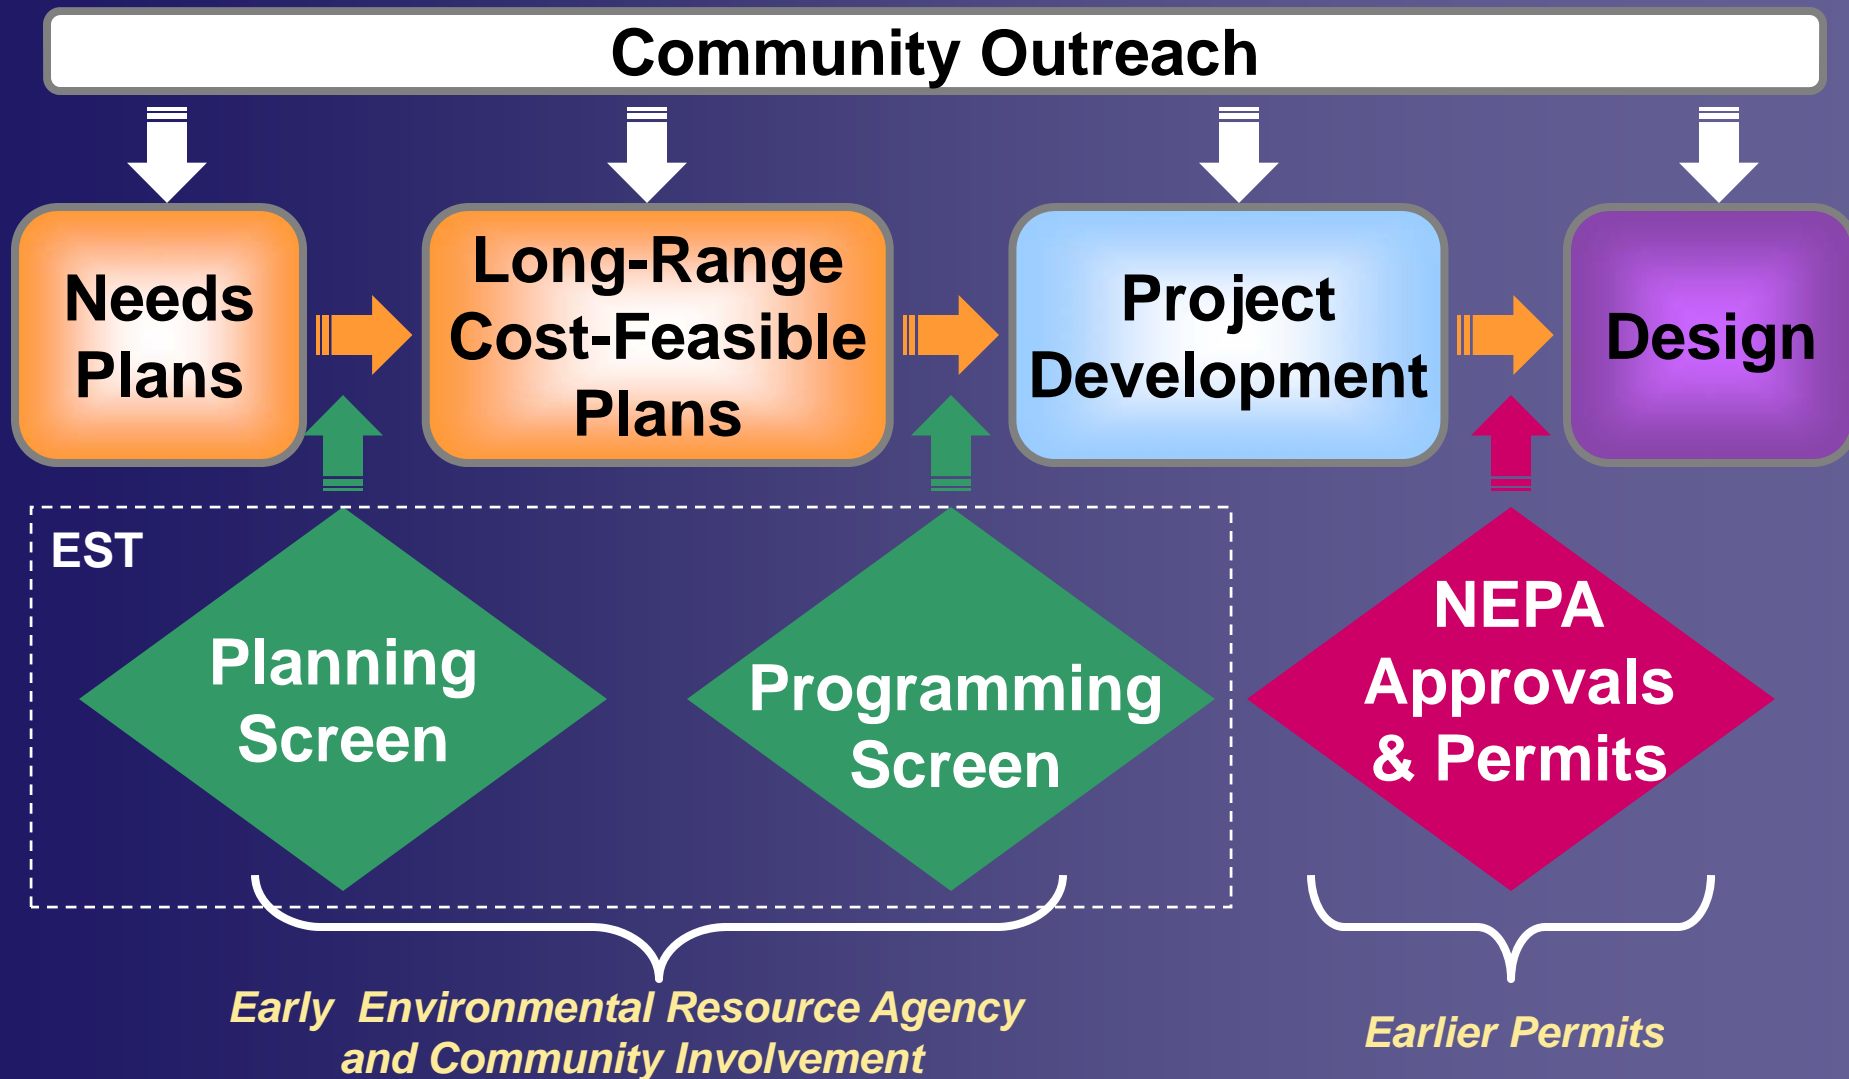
Community Outreach

Needs Plans

Long-Range Cost-Feasible Plans

Project Development

Design

EST

Planning Screen

Programming Screen

NEPA Approvals & Permits

Early Environmental Resource Agency and Community Involvement

Earlier Permits